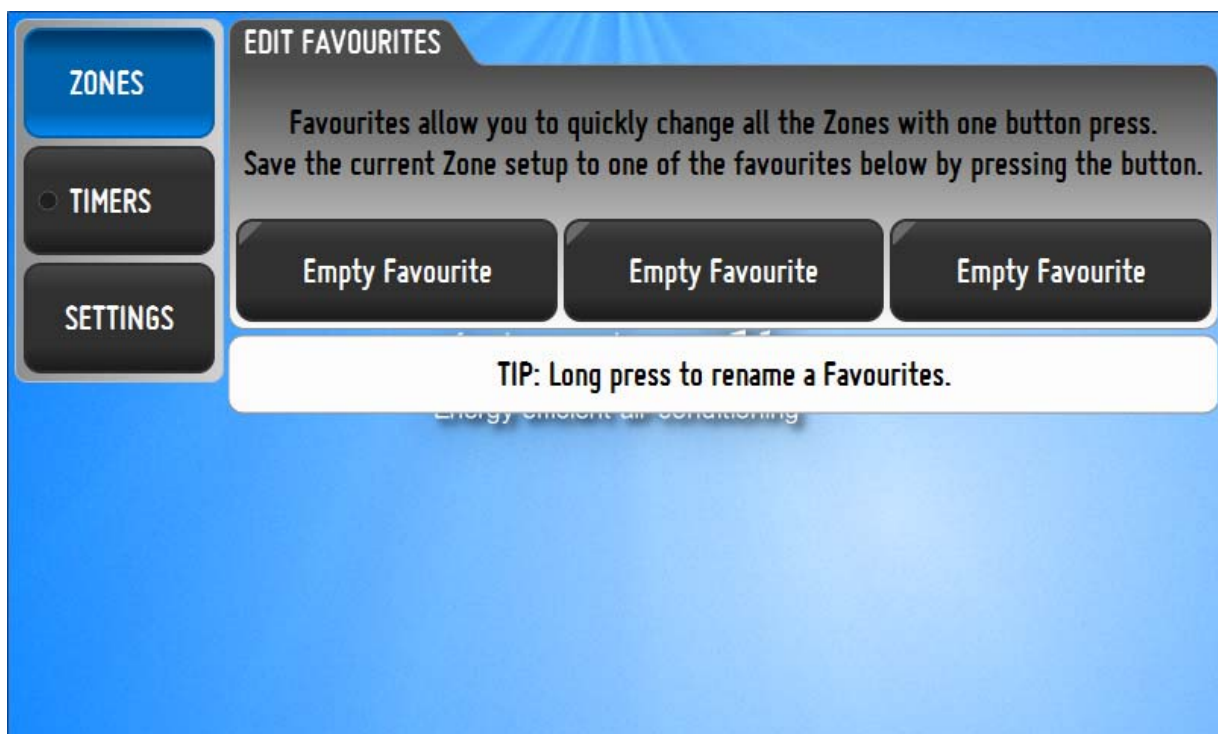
ZONES

TIMERS

SETTINGS

EDIT FAVOURITES

Favourites allow you to quickly change all the Zones with one button press. Save the current Zone setup to one of the favourites below by pressing the button.

Empty Favourite

Empty Favourite

Empty Favourite

TIP: Long press to rename a Favourites.

Energy efficient air conditioning